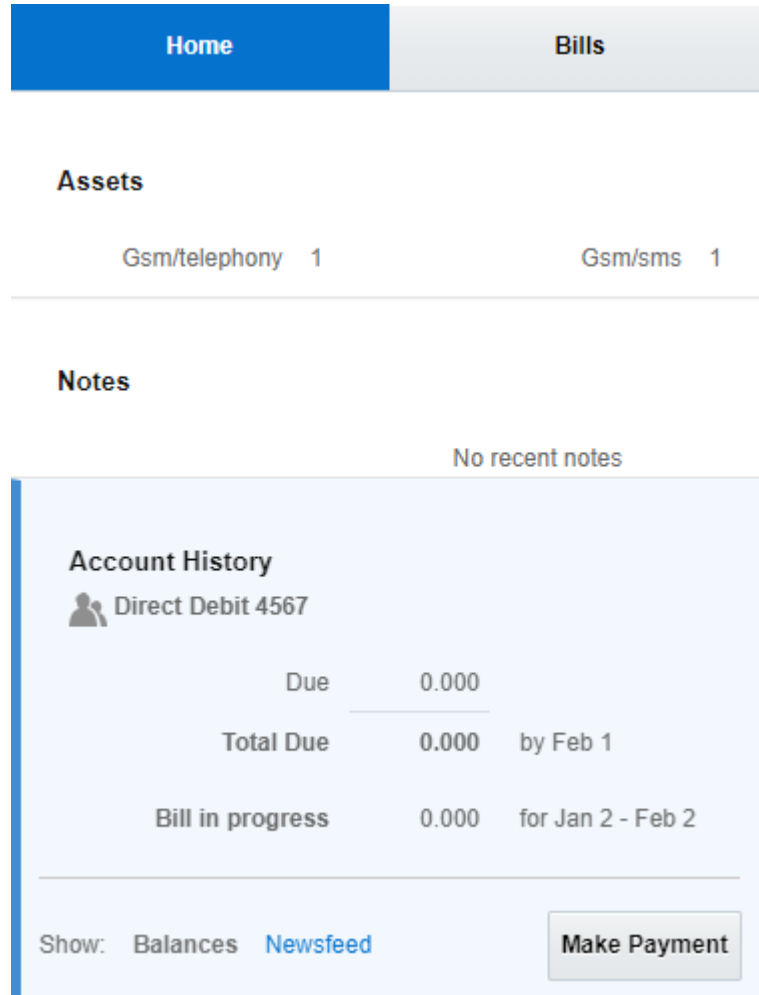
Home | Bills

Assets

Gsm/telephony 1

Gsm/sms 1

Notes

No recent notes

Account History

Direct Debit 4567

| | | |
|---|---|---|
| Due | 0.000 | |
| Total Due | 0.000 | by Feb 1 |
| Bill in progress | 0.000 | for Jan 2 - Feb 2 |

Show: Balances Newsfeed

Make Payment